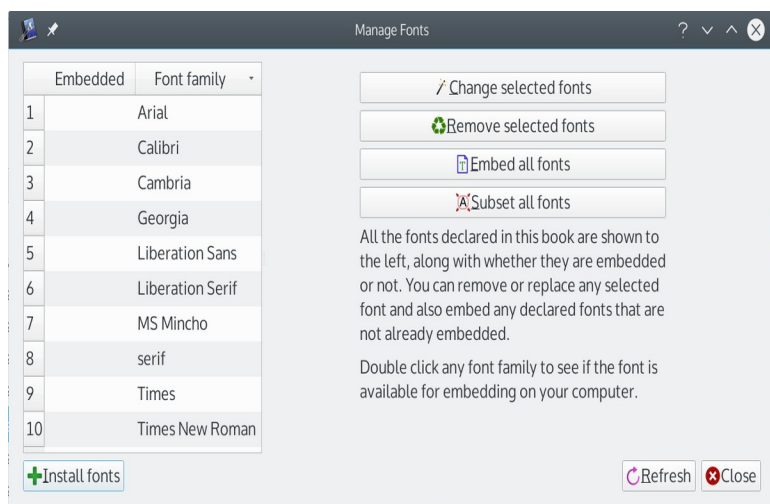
Manage Fonts

| | Embedded | Font family |
|---|---|---|
| 1 | | Arial |
| 2 | | Calibri |
| 3 | | Cambria |
| 4 | | Georgia |
| 5 | | Liberation Sans |
| 6 | | Liberation Serif |
| 7 | | MS Mincho |
| 8 | | serif |
| 9 | | Times |
| 10 | | Times New Roman |

Change selected fonts

Remove selected fonts

Embed all fonts

Subset all fonts

All the fonts declared in this book are shown to the left, along with whether they are embedded or not. You can remove or replace any selected font and also embed any declared fonts that are not already embedded.

Double click any font family to see if the font is available for embedding on your computer.

Install fonts

Refresh

Close